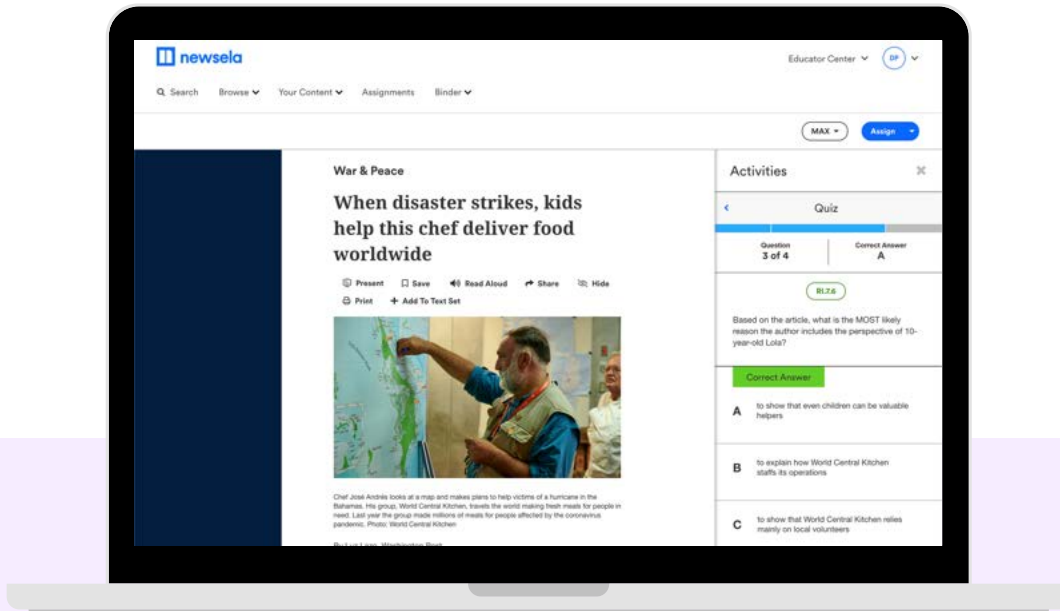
newsela

Educator Center DP

Search Browse Your Content Assignments Binder

MAX Assign

War & Peace

When disaster strikes, kids help this chef deliver food worldwide

Present Save Read Aloud Share Hide
Print Add To Text Set

Chef José Andrés looks at a map and makes plans to help victims of a hurricane in the Bahamas. His group, World Central Kitchen, travels the world making fresh meals for people in need. Last year the group made millions of meals for people affected by the coronavirus pandemic. Photo: World Central Kitchen

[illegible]

Activities

Quiz

Question
3 of 4

Correct Answer
A

RI.7.6

Based on the article, what is the MOST likely reason the author includes the perspective of 10-year-old Lola?

Correct Answer

A to show that even children can be valuable helpers

B to explain how World Central Kitchen staffs its operations

C to show that World Central Kitchen relies mainly on local volunteers